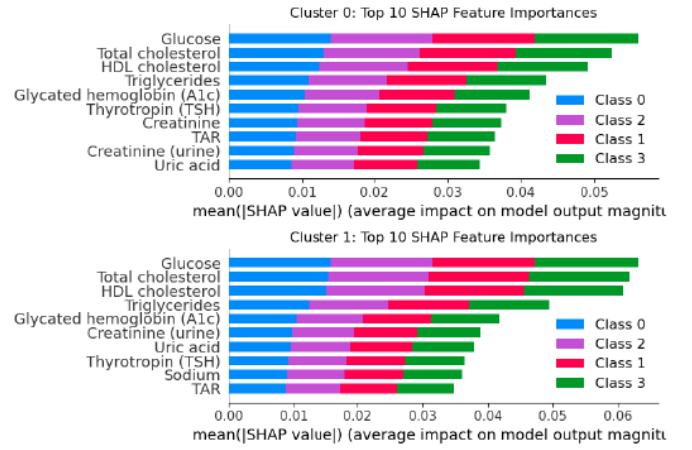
Cluster 0: Top 10 SHAP Feature Importances

Glucose
Total cholesterol
HDL cholesterol
Triglycerides
Glycated hemoglobin (A1c)
Thyrotropin (TSH)
Creatinine
TAR
Creatinine (urine)
Uric acid

Class 0
Class 2
Class 1
Class 3

0.00 0.01 0.02 0.03 0.04 0.05

mean(|SHAP value|) (average impact on model output magnitu

Cluster 1: Top 10 SHAP Feature Importances

Glucose
Total cholesterol
HDL cholesterol
Triglycerides
Glycated hemoglobin (A1c)
Creatinine (urine)
Uric acid
Thyrotropin (TSH)
Sodium
TAR

Class 0
Class 2
Class 1
Class 3

0.00 0.01 0.02 0.03 0.04 0.05 0.06

mean(|SHAP value|) (average impact on model output magnitu